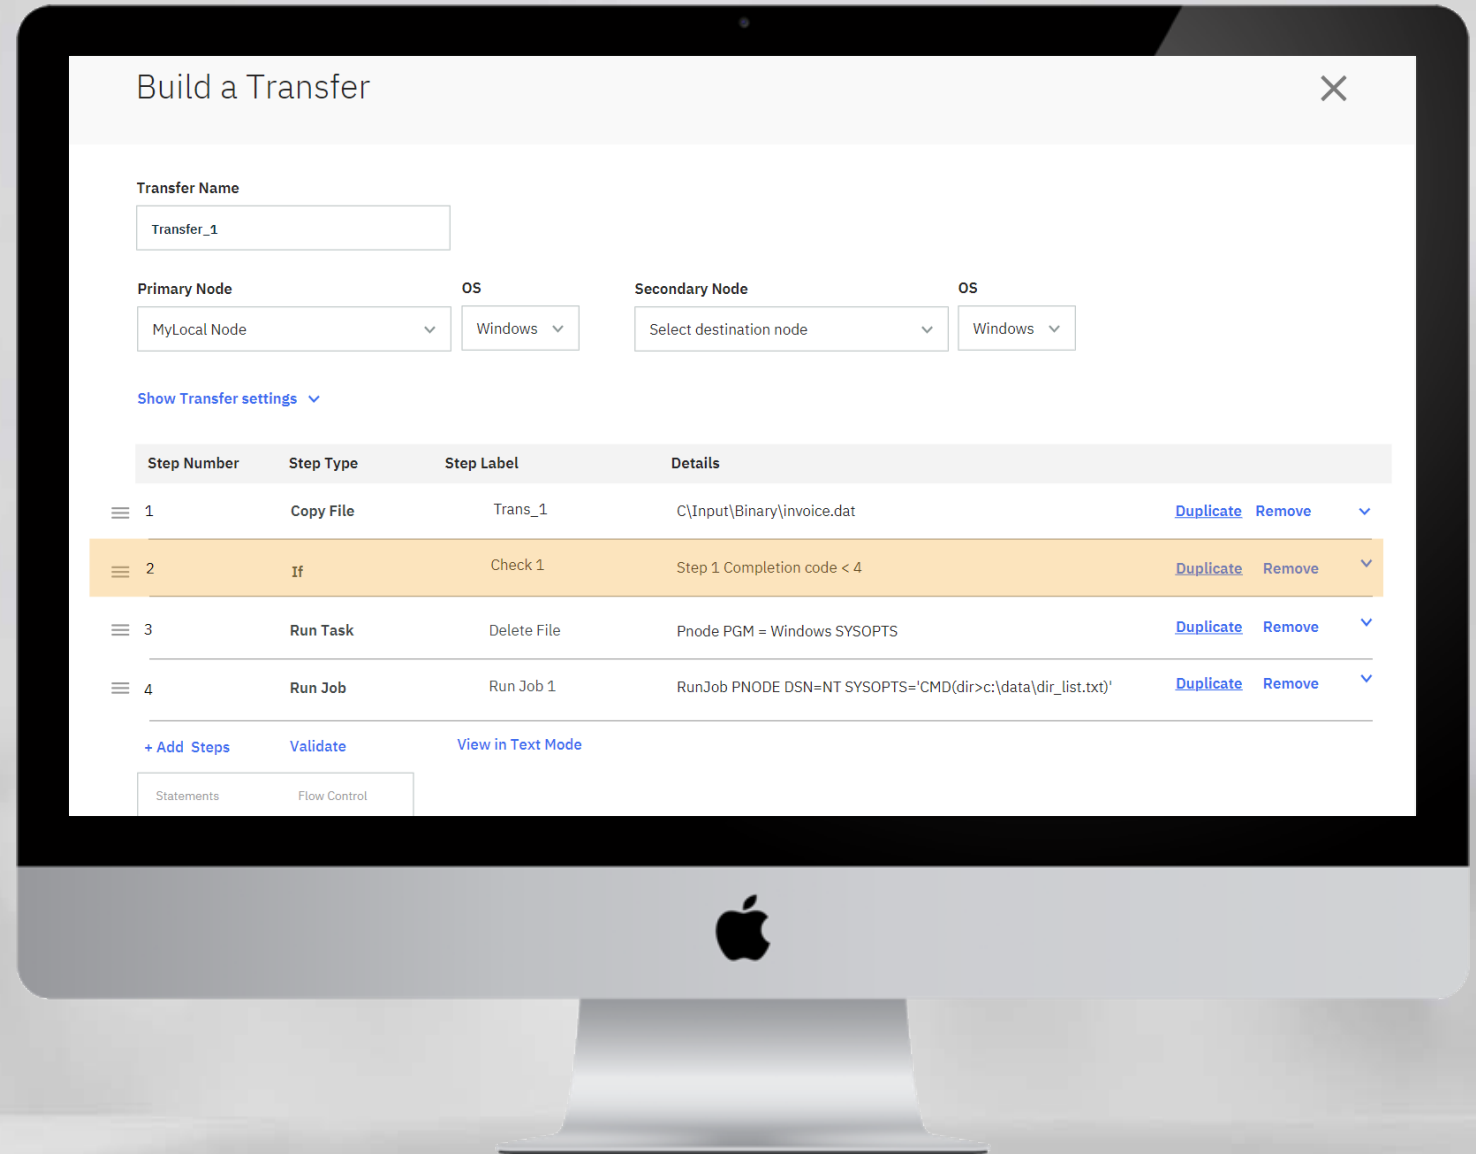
Build a Transfer

Transfer Name

Transfer_1

Primary Node

MyLocal Node

OS

Windows

Secondary Node

Select destination node

OS

Windows

Show Transfer settings

| Step Number | Step Type | Step Label | Details | | | |
|---|---|---|---|---|---|---|
| 1 | Copy File | Trans_1 | C\Input\Binary\invoice.dat | Duplicate | Remove | |
| 2 | If | Check 1 | Step 1 Completion code < 4 | Duplicate | Remove | |
| 3 | Run Task | Delete File | Pnode PGM = Windows SYSOPTS | Duplicate | Remove | |
| 4 | Run Job | Run Job 1 | RunJob PNODE DSN=NT SYSOPTS='CMD(dir>c:\data\dir_list.txt)' | Duplicate | Remove | |

+ Add Steps Validate View in Text Mode

Statements Flow Control